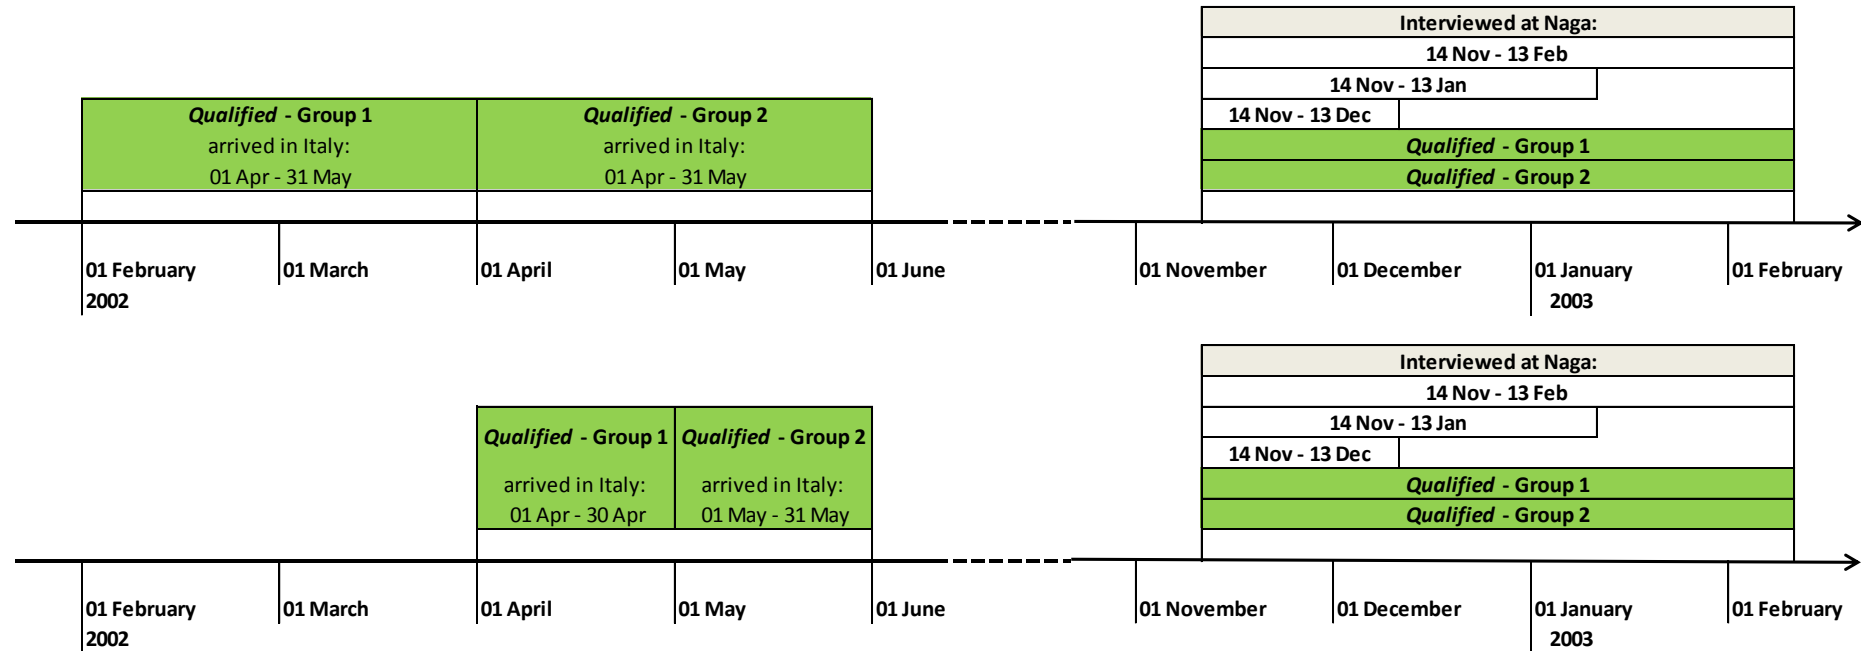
Interviewed at Naga:
14 Nov - 13 Feb
14 Nov - 13 Jan
14 Nov - 13 Dec
*Qualified* - Group 1
*Qualified* - Group 2

*Qualified* - Group 1
arrived in Italy:
01 Apr - 31 May

*Qualified* - Group 2
arrived in Italy:
01 Apr - 31 May

01 February 2002
01 March
01 April
01 May
01 June
01 November
01 December
01 January 2003
01 February

Interviewed at Naga:
14 Nov - 13 Feb
14 Nov - 13 Jan
14 Nov - 13 Dec
*Qualified* - Group 1
*Qualified* - Group 2

*Qualified* - Group 1
arrived in Italy:
01 Apr - 30 Apr

*Qualified* - Group 2
arrived in Italy:
01 May - 31 May

01 February 2002
01 March
01 April
01 May
01 June
01 November
01 December
01 January 2003
01 February